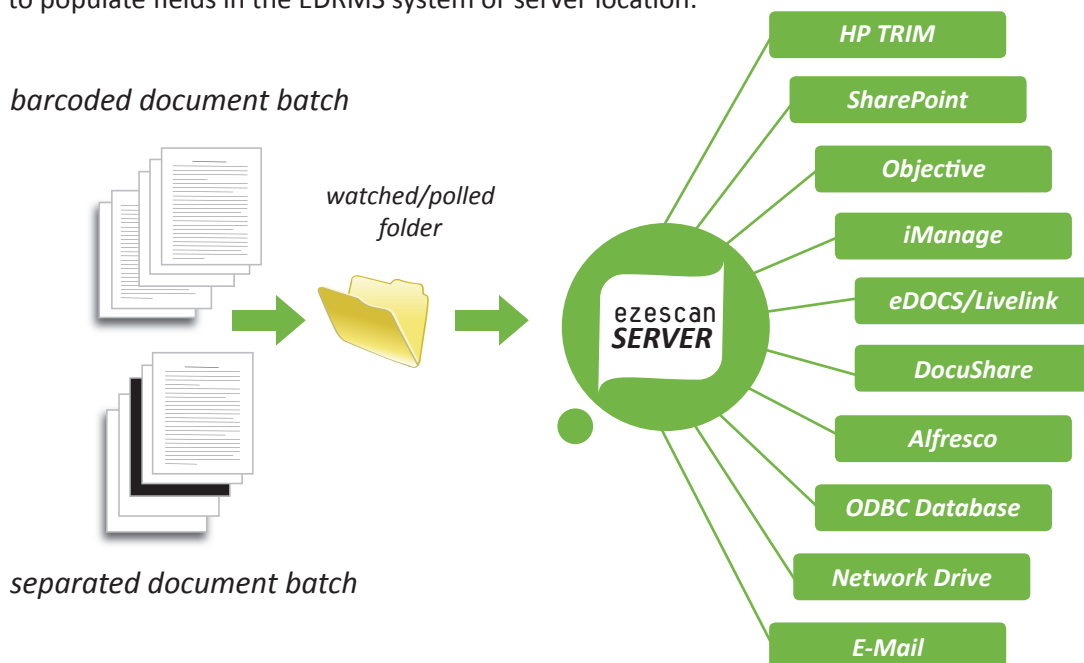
to populate fields in the EDRMS system or server location.

barcoded document batch

watched/polled folder

ezescan SERVER

HP TRIM
SharePoint
Objective
iManage
eDOCS/Livelink
DocuShare
Alfresco
ODBC Database
Network Drive
E-Mail

separated document batch